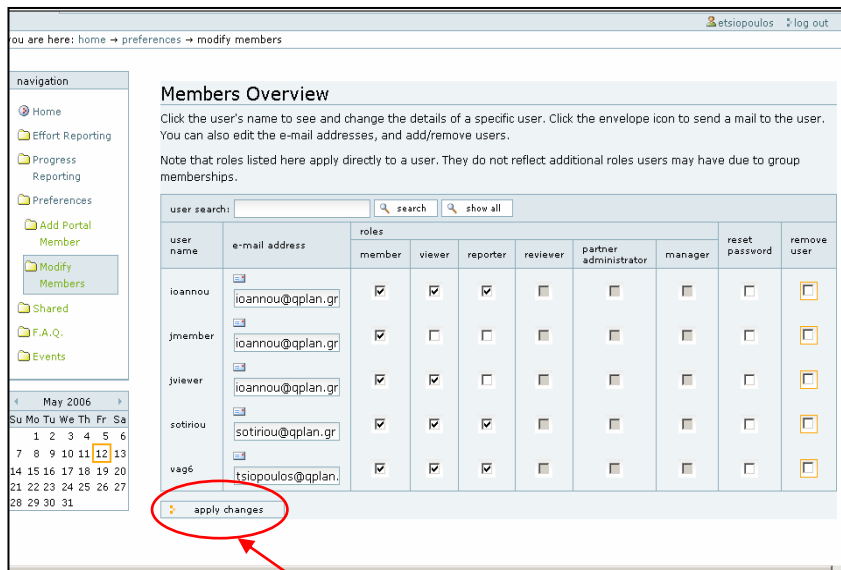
etsiopoulos log out

ou are here: home → preferences → modify members

navigation

Home

Effort Reporting

Progress Reporting

Preferences

Add Portal Member

Modify Members

Shared

F.A.Q.

Events

May 2006

| Su | Mo | Tu | We | Th | Fr | Sa |
|---|---|---|---|---|---|---|
| | 1 | 2 | 3 | 4 | 5 | 6 |
| 7 | 8 | 9 | 10 | 11 | 12 | 13 |
| 14 | 15 | 16 | 17 | 18 | 19 | 20 |
| 21 | 22 | 23 | 24 | 25 | 26 | 27 |
| 28 | 29 | 30 | 31 | | | |

Members Overview

Click the user's name to see and change the details of a specific user. Click the envelope icon to send a mail to the user. You can also edit the e-mail addresses, and add/remove users.

Note that roles listed here apply directly to a user. They do not reflect additional roles users may have due to group memberships.

user search: search show all

| user name | e-mail address | roles: member | viewer | reporter | reviewer | partner administrator | manager | reset password | remove user |
|---|---|---|---|---|---|---|---|---|---|
| ioannou | ioannou@qplan.gr | ☑ | ☑ | ☑ | ☐ | ☐ | ☐ | ☐ | ☐ |
| jmember | ioannou@qplan.gr | ☑ | ☐ | ☐ | ☐ | ☐ | ☐ | ☐ | ☐ |
| jviewer | ioannou@qplan.gr | ☑ | ☑ | ☐ | ☐ | ☐ | ☐ | ☐ | ☐ |
| sotiriou | sotiriou@qplan.gr | ☑ | ☑ | ☑ | ☐ | ☐ | ☐ | ☐ | ☐ |
| vag6 | tsiopoulos@qplan. | ☑ | ☑ | ☑ | ☐ | ☐ | ☐ | ☐ | ☐ |

apply changes